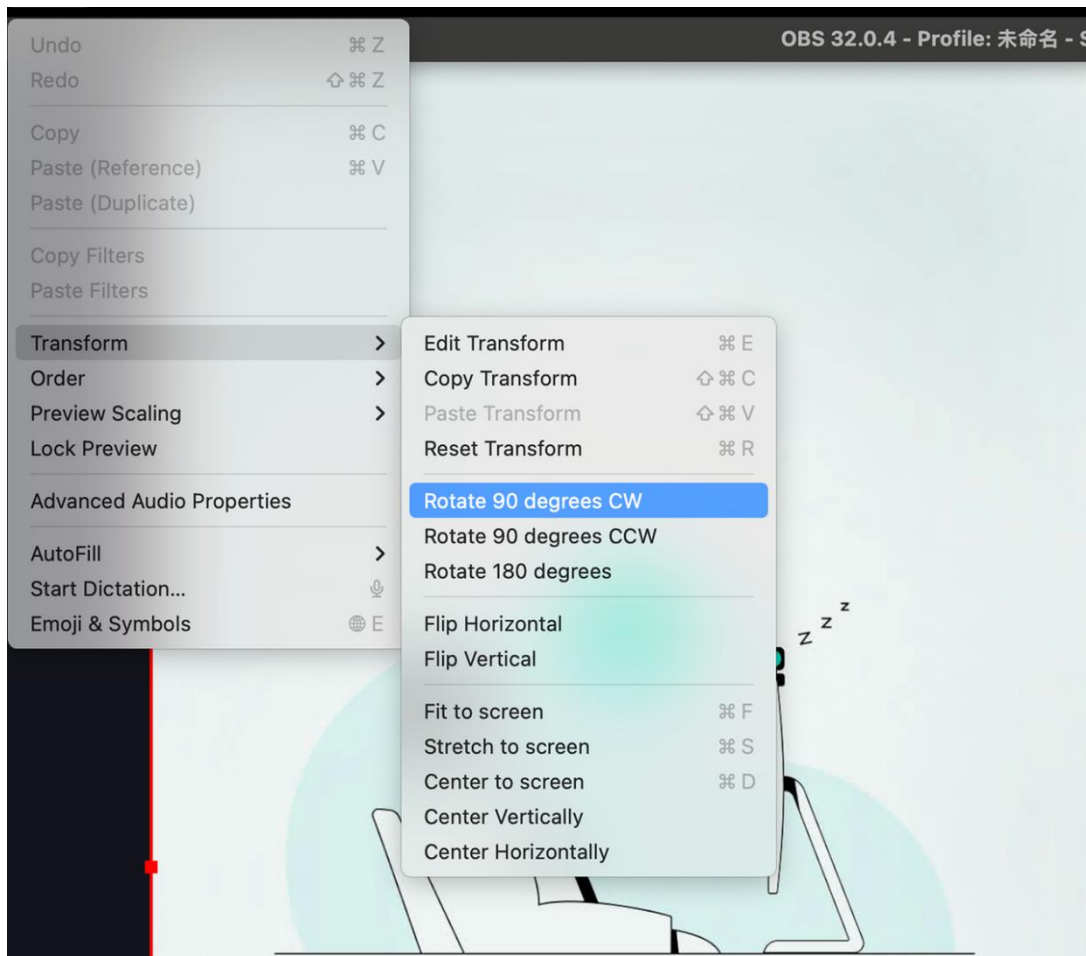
OBS 32.0.4 - Profile: 未命名 - S

Undo ⌘Z
Redo ⇧⌘Z
Copy ⌘C
Paste (Reference) ⌘V
Paste (Duplicate)
Copy Filters
Paste Filters
Transform >
Order >
Preview Scaling >
Lock Preview
Advanced Audio Properties
AutoFill >
Start Dictation...
Emoji & Symbols

Edit Transform ⌘E
Copy Transform ⇧⌘C
Paste Transform ⇧⌘V
Reset Transform ⌘R
Rotate 90 degrees CW
Rotate 90 degrees CCW
Rotate 180 degrees
Flip Horizontal
Flip Vertical
Fit to screen ⌘F
Stretch to screen ⌘S
Center to screen ⌘D
Center Vertically
Center Horizontally

z z z